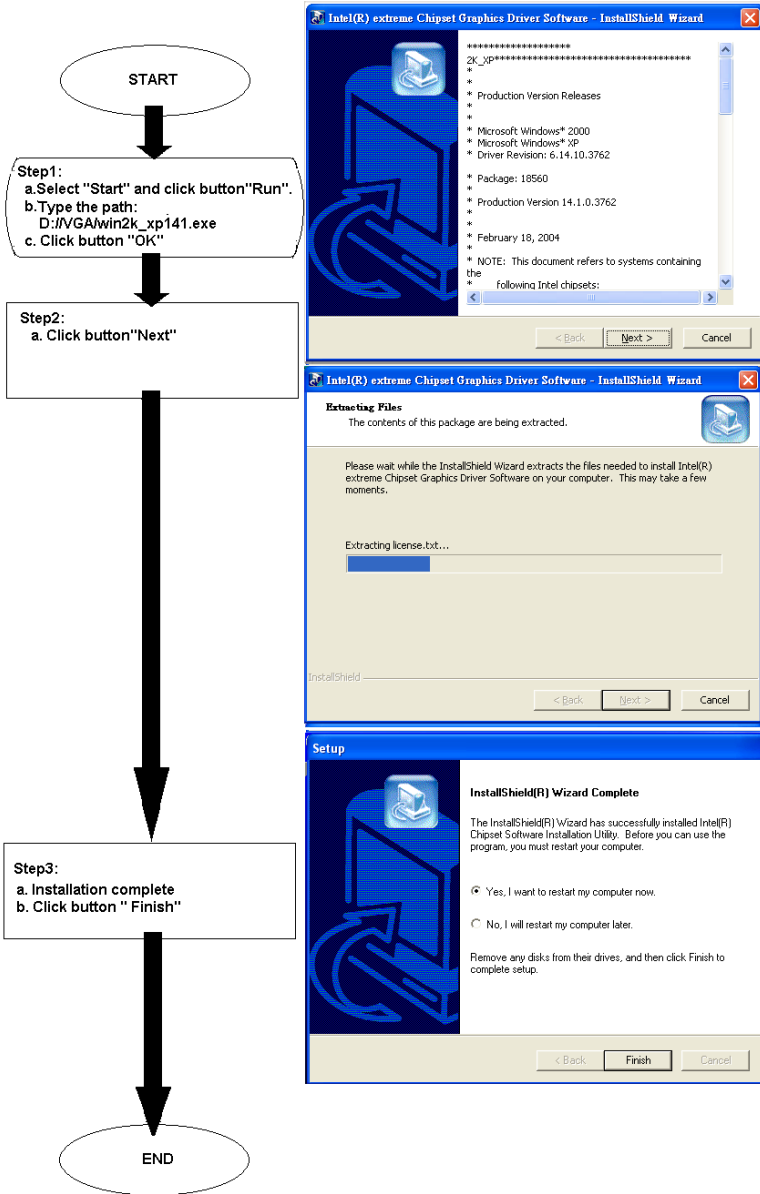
START

Step1:
a.Select "Start" and click button"Run".
b.Type the path:
D:/VGA/win2k_xp141.exe
c. Click button "OK"

Step2:
a. Click button"Next"

Step3:
a. Installation complete
b. Click button " Finish"

END

Intel(R) extreme Chipset Graphics Driver Software - InstallShield Wizard

*******************
2K_XP***********************************
*
*
* Production Version Releases
*
*
* Microsoft Windows* 2000
* Microsoft Windows* XP
* Driver Revision: 6.14.10.3762
*
* Package: 18560
*
* Production Version 14.1.0.3762
*
*
* February 18, 2004
*
* NOTE: This document refers to systems containing the
* following Intel chipsets:

< Back Next > Cancel

Intel(R) extreme Chipset Graphics Driver Software - InstallShield Wizard

Extracting Files
The contents of this package are being extracted.

Please wait while the InstallShield Wizard extracts the files needed to install Intel(R) extreme Chipset Graphics Driver Software on your computer. This may take a few moments.

Extracting license.txt...

InstallShield

< Back Next > Cancel

Setup

InstallShield(R) Wizard Complete

The InstallShield(R) Wizard has successfully installed Intel(R) Chipset Software Installation Utility. Before you can use the program, you must restart your computer.

Yes, I want to restart my computer now.

No, I will restart my computer later.

Remove any disks from their drives, and then click Finish to complete setup.

< Back Finish Cancel